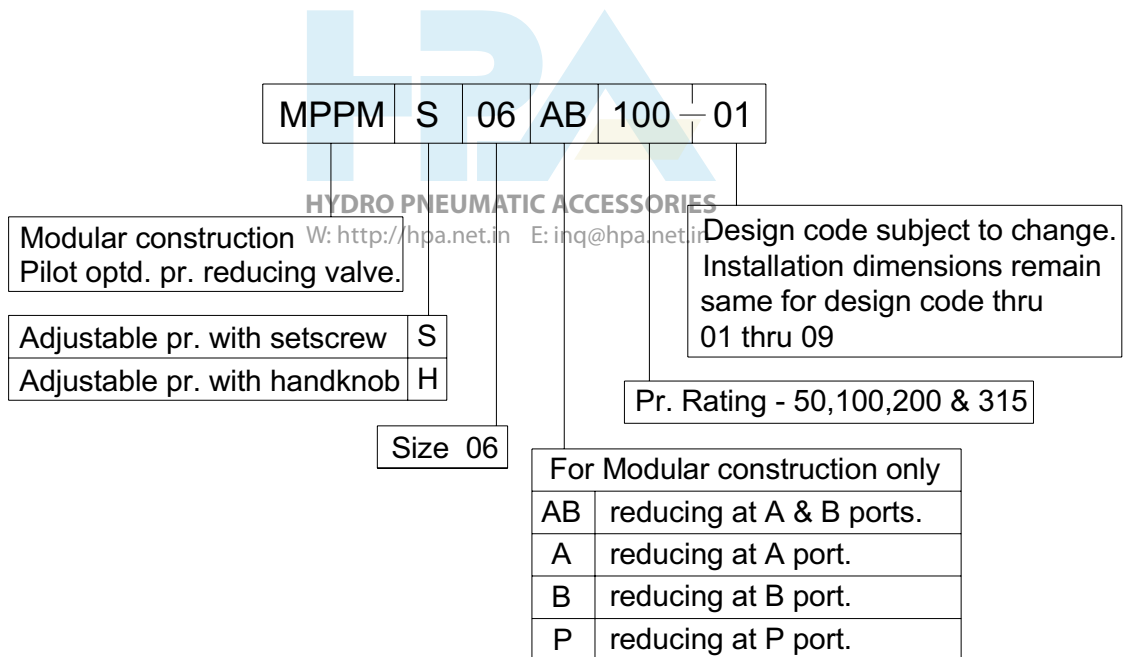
| MPPM | S | 06 | AB | 100 — 01 |
|---|---|---|---|---|

HYDRO PNEUMATIC ACCESSORIES
W: http://hpa.net.in E: inq@hpa.net.in

Modular construction
Pilot optd. pr. reducing valve.

| Adjustable pr. with setscrew | S |
|---|---|
| Adjustable pr. with handknob | H |

Size 06

| For Modular construction only | |
|---|---|
| AB | reducing at A & B ports. |
| A | reducing at A port. |
| B | reducing at B port. |
| P | reducing at P port. |

Pr. Rating - 50,100,200 & 315

Design code subject to change.
Installation dimensions remain same for design code thru 01 thru 09